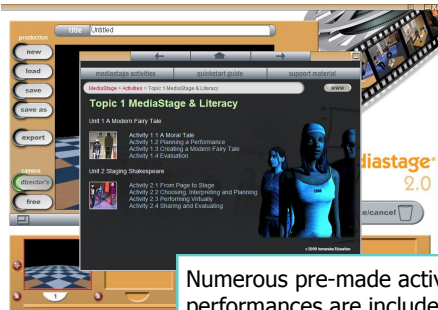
title Untitled

production
new
load
save
save as
export
camera
director's
free

mediastage activities
quickstart guide
support material

MediaStage > Activities > Topic 1 MediaStage & Literacy
www

Topic 1 MediaStage & Literacy

Unit 1 A Modern Fairy Tale
Activity 1.1 A Moral Tale
Activity 1.2 Planning a Performance
Activity 1.3 Creating a Modern Fairy Tale
Activity 1.4 Evaluation

Unit 2 Staging Shakespeare
Activity 2.1 From Page to Stage
Activity 2.2 Choosing, Interpreting and Planning
Activity 2.3 Performing Virtually
Activity 2.4 Sharing and Evaluating

© 2009 Immersive Education

iastage
2.0
e/cancel

1

Numerous pre-made activ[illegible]
performances are include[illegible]